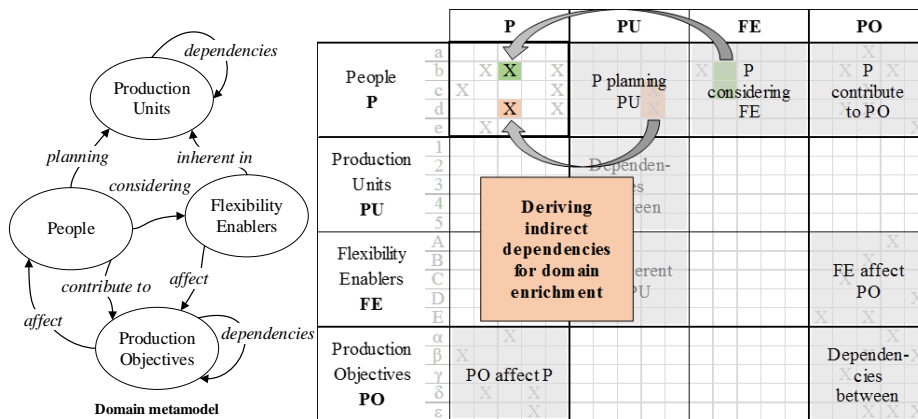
dependencies

Production Units

planning

inherent in

considering

People

Flexibility Enablers

affect

contribute to

affect

Production Objectives

dependencies

Domain metamodel

| | | P | PU | FE | PO |
|---|---|---|---|---|---|
| People **P** | a b c d e | X X X X X X X X X | P planning PU | P considering FE | P contribute to PO |
| Production Units **PU** | 1 2 3 4 5 | | Dependencies between | | |
| Flexibility Enablers **FE** | A B C D E | | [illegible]herent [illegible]PU | | FE affect PO |
| Production Objectives **PO** | α β γ δ ε | PO affect P | | | Dependencies between |

Deriving indirect dependencies for domain enrichment